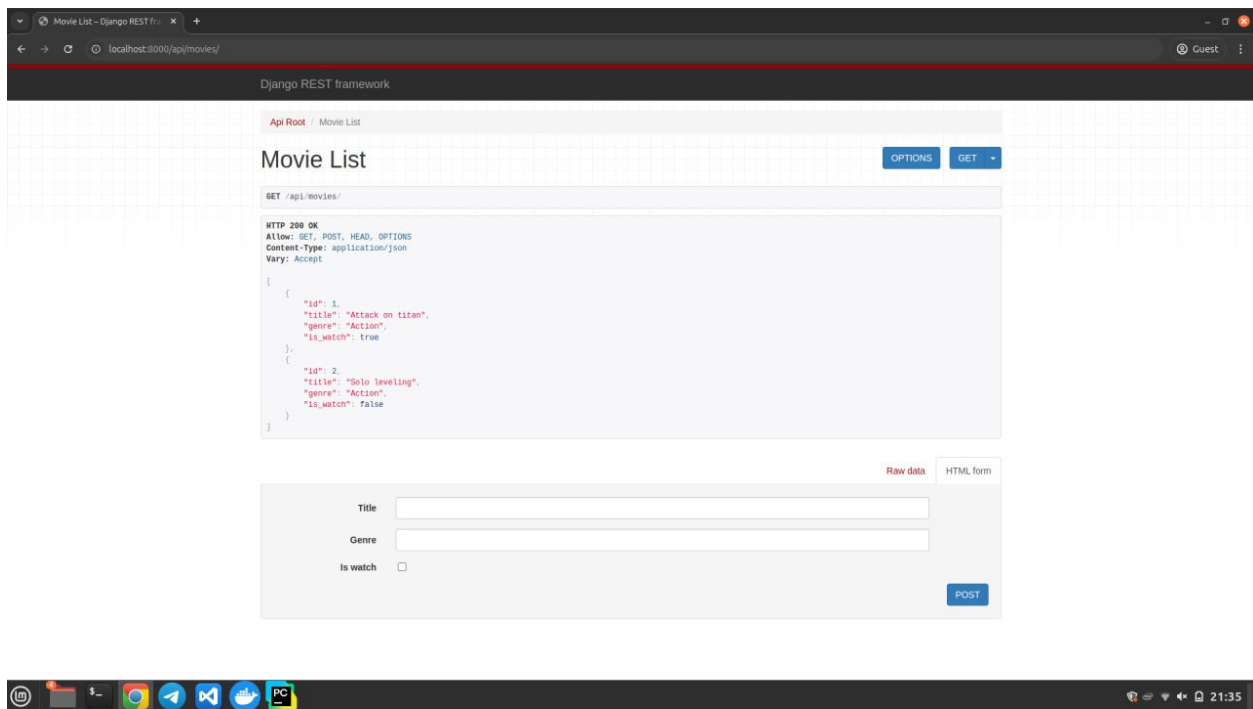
Movie List – Django REST fra ×

localhost:8000/api/movies/

Guest

Django REST framework

Api Root / Movie List

Movie List

OPTIONS GET

GET /api/movies/

HTTP 200 OK
Allow: GET, POST, HEAD, OPTIONS
Content-Type: application/json
Vary: Accept

[
    {
        "id": 1,
        "title": "Attack on titan",
        "genre": "Action",
        "is_watch": true
    },
    {
        "id": 2,
        "title": "Solo leveling",
        "genre": "Action",
        "is_watch": false
    }
]

Raw data HTML form

Title

Genre

Is watch

POST

21:35